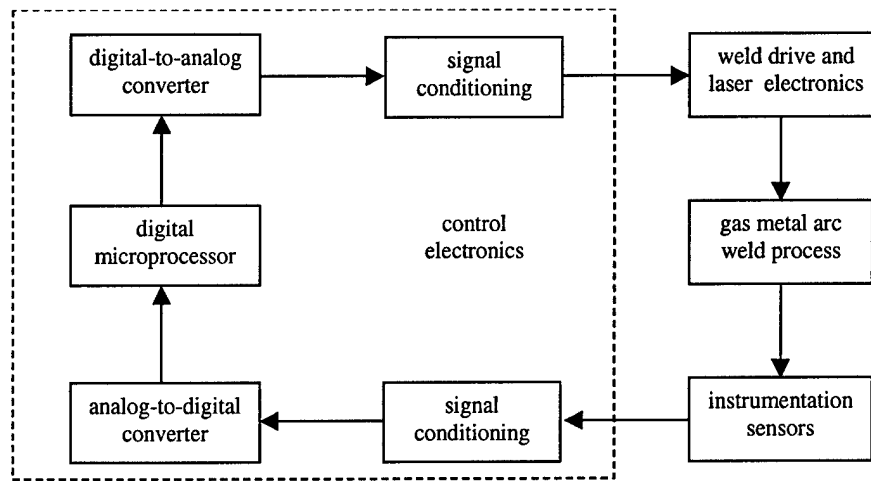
digital-to-analog converter

signal conditioning

weld drive and laser electronics

digital microprocessor

control electronics

gas metal arc weld process

analog-to-digital converter

signal conditioning

instrumentation sensors